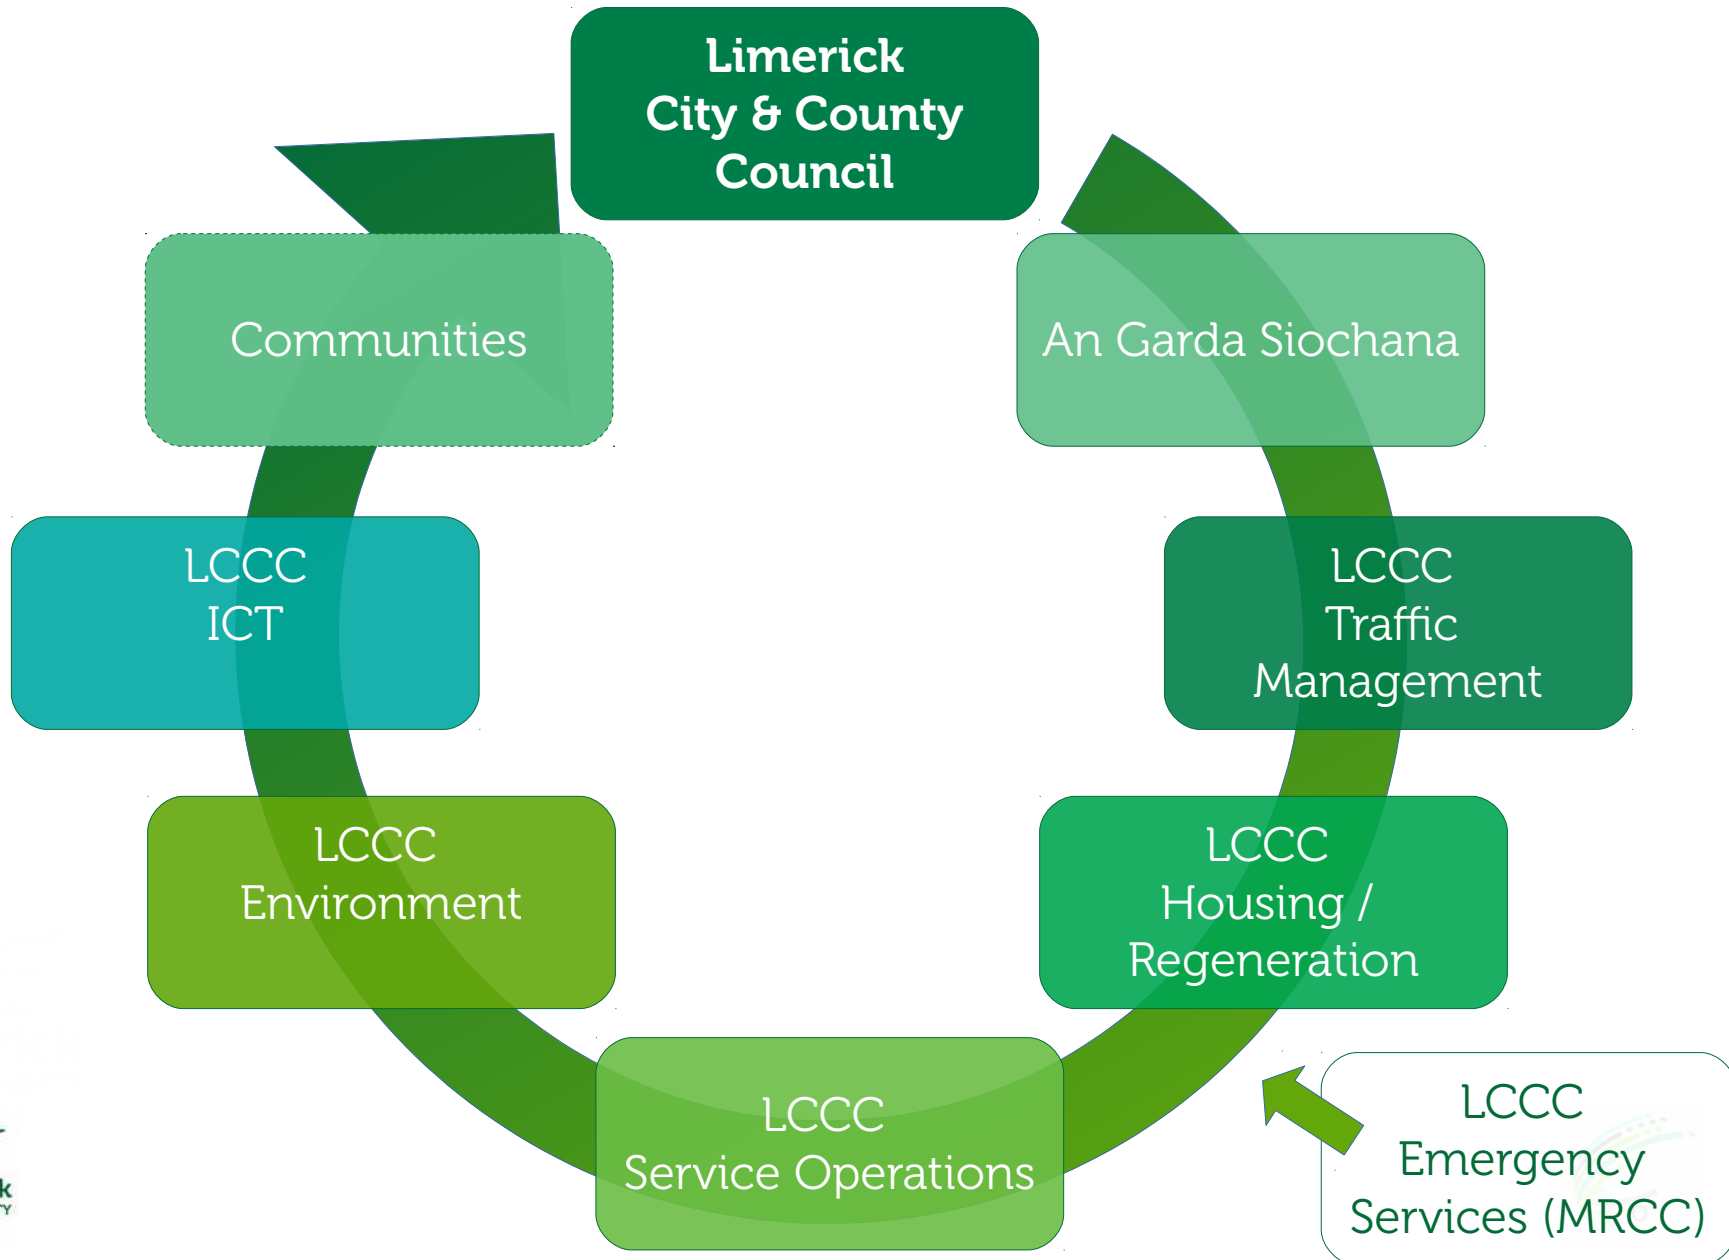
Limerick City & County Council

Communities

An Garda Siochana

LCCC ICT

LCCC Traffic Management

LCCC Environment

LCCC Housing / Regeneration

LCCC Service Operations

LCCC Emergency Services (MRCC)